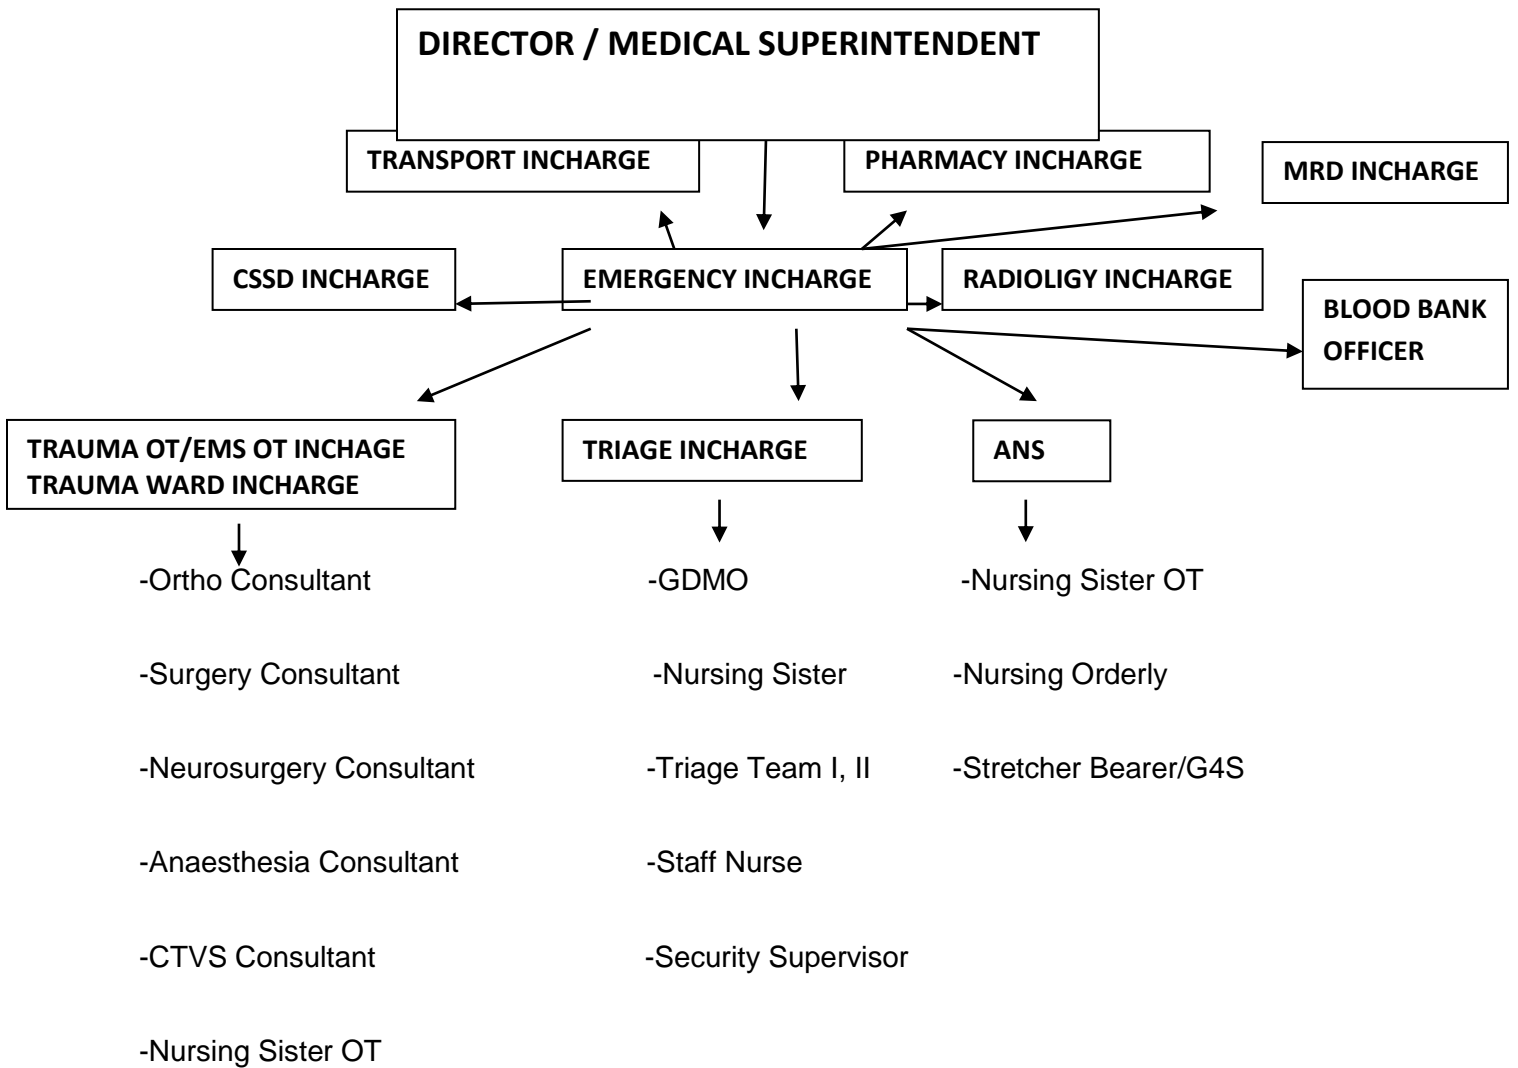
DIRECTOR / MEDICAL SUPERINTENDENT

TRANSPORT INCHARGE

PHARMACY INCHARGE

MRD INCHARGE

CSSD INCHARGE

EMERGENCY INCHARGE

RADIOLIGY INCHARGE

BLOOD BANK OFFICER

TRAUMA OT/EMS OT INCHAGE
TRAUMA WARD INCHARGE

TRIAGE INCHARGE

ANS

-Ortho Consultant

-Surgery Consultant

-Neurosurgery Consultant

-Anaesthesia Consultant

-CTVS Consultant

-Nursing Sister OT

-GDMO

-Nursing Sister

-Triage Team I, II

-Staff Nurse

-Security Supervisor

-Nursing Sister OT

-Nursing Orderly

-Stretcher Bearer/G4S